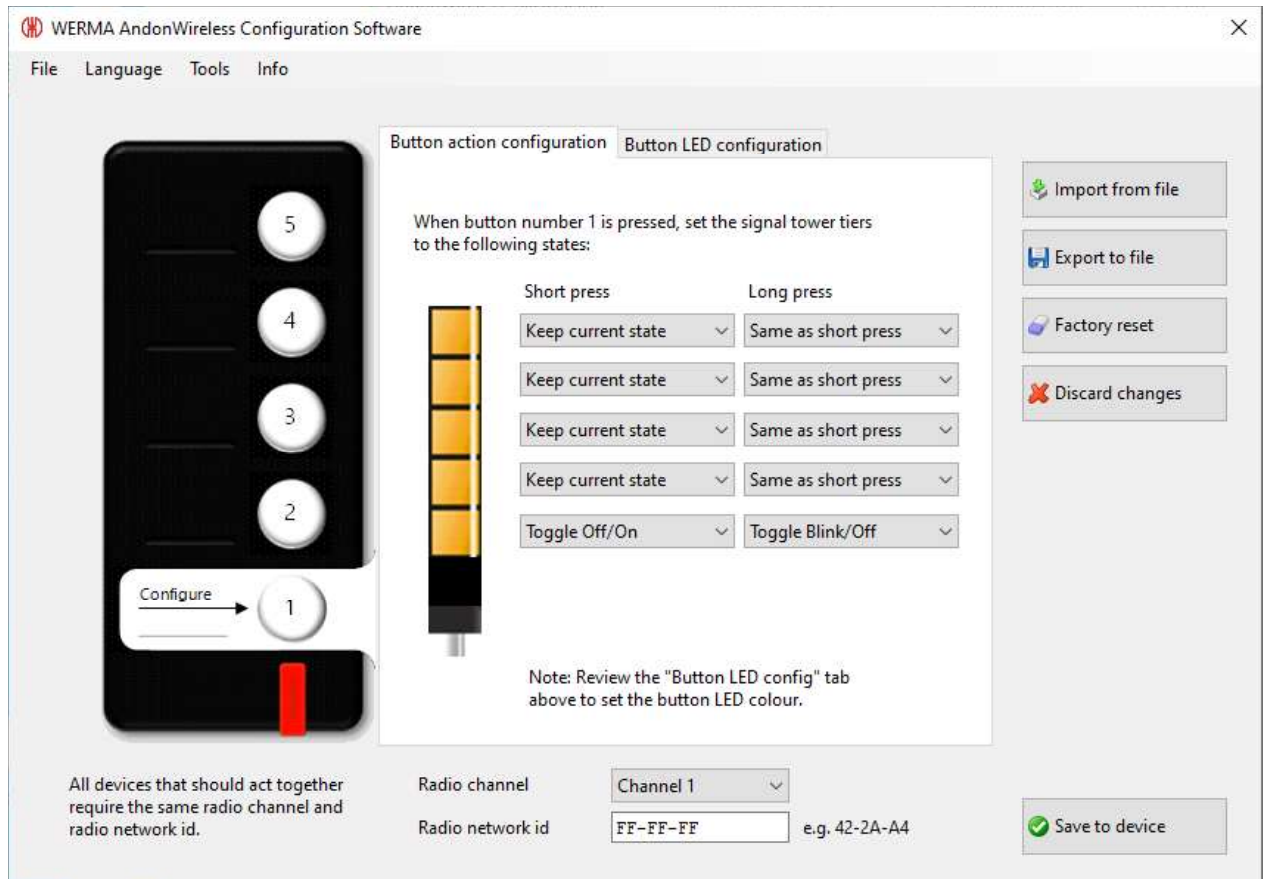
WERMA AndonWireless Configuration Software
×

File Language Tools Info

5
4
3
2
Configure
1

Button action configuration | Button LED configuration

When button number 1 is pressed, set the signal tower tiers to the following states:

| Short press | Long press |
|---|---|
| Keep current state | Same as short press |
| Keep current state | Same as short press |
| Keep current state | Same as short press |
| Keep current state | Same as short press |
| Toggle Off/On | Toggle Blink/Off |

Note: Review the "Button LED config" tab above to set the button LED colour.

Import from file
Export to file
Factory reset
Discard changes

All devices that should act together require the same radio channel and radio network id.

Radio channel Channel 1
Radio network id FF-FF-FF e.g. 42-2A-A4

Save to device